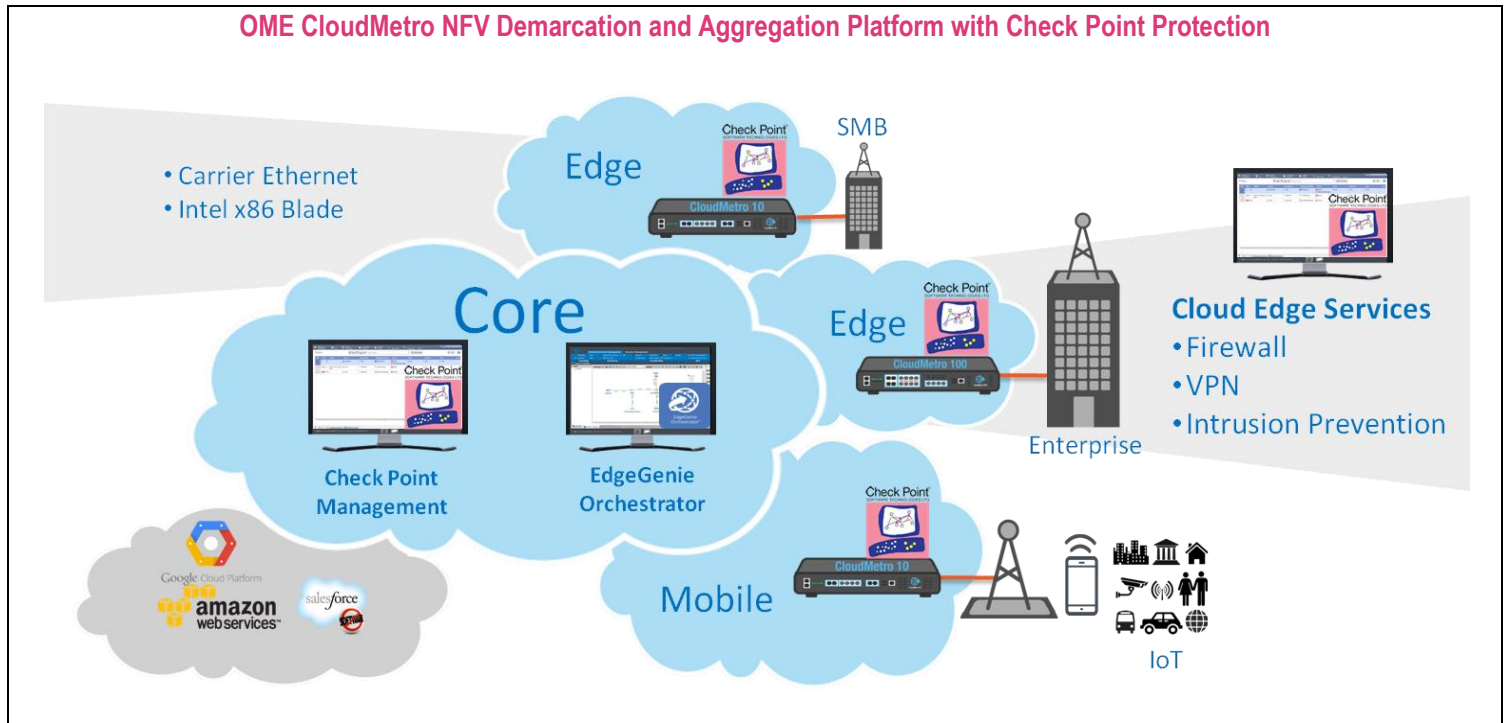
OME CloudMetro NFV Demarcation and Aggregation Platform with Check Point Protection

• Carrier Ethernet
• Intel x86 Blade

Edge

Check Point

CloudMetro 10

SMB

Core

Check Point

Check Point Management

EdgeGenie Orchestrator

Edge

Check Point

CloudMetro 100

Enterprise

Check Point

Cloud Edge Services
• Firewall
• VPN
• Intrusion Prevention

Google Cloud Platform

amazon web services

salesforce

Mobile

Check Point

CloudMetro 10

IoT